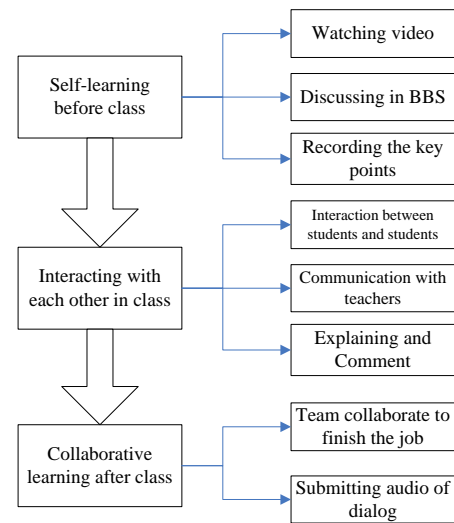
Self-learning before class

Watching video

Discussing in BBS

Recording the key points

Interacting with each other in class

Interaction between students and students

Communication with teachers

Explaining and Comment

Collaborative learning after class

Team collaborate to finish the job

Submitting audio of dialog